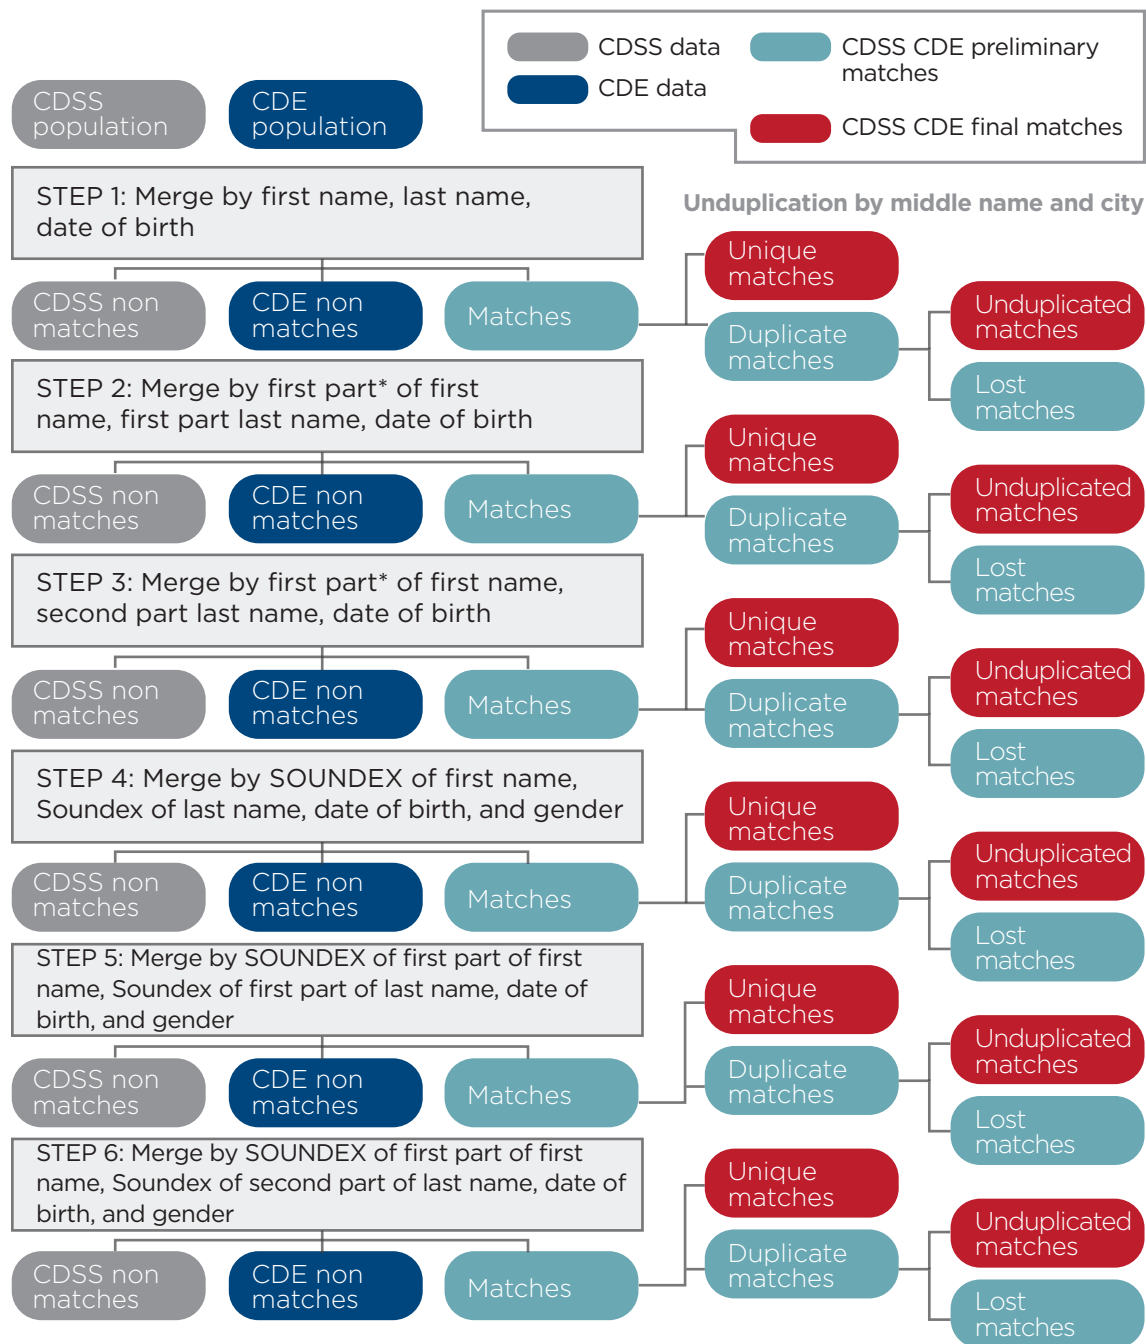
CDSS data
CDE data
CDSS CDE preliminary matches
CDSS CDE final matches

CDSS population
CDE population

STEP 1: Merge by first name, last name, date of birth

Unduplication by middle name and city

CDSS non matches
CDE non matches
Matches
Unique matches
Duplicate matches
Unduplicated matches
Lost matches

STEP 2: Merge by first part* of first name, first part last name, date of birth

CDSS non matches
CDE non matches
Matches
Unique matches
Duplicate matches
Unduplicated matches
Lost matches

STEP 3: Merge by first part* of first name, second part last name, date of birth

CDSS non matches
CDE non matches
Matches
Unique matches
Duplicate matches
Unduplicated matches
Lost matches

STEP 4: Merge by SOUNDEX of first name, Soundex of last name, date of birth, and gender

CDSS non matches
CDE non matches
Matches
Unique matches
Duplicate matches
Unduplicated matches
Lost matches

STEP 5: Merge by SOUNDEX of first part of first name, Soundex of first part of last name, date of birth, and gender

CDSS non matches
CDE non matches
Matches
Unique matches
Duplicate matches
Unduplicated matches
Lost matches

STEP 6: Merge by SOUNDEX of first part of first name, Soundex of second part of last name, date of birth, and gender

CDSS non matches
CDE non matches
Matches
Unique matches
Duplicate matches
Unduplicated matches
Lost matches